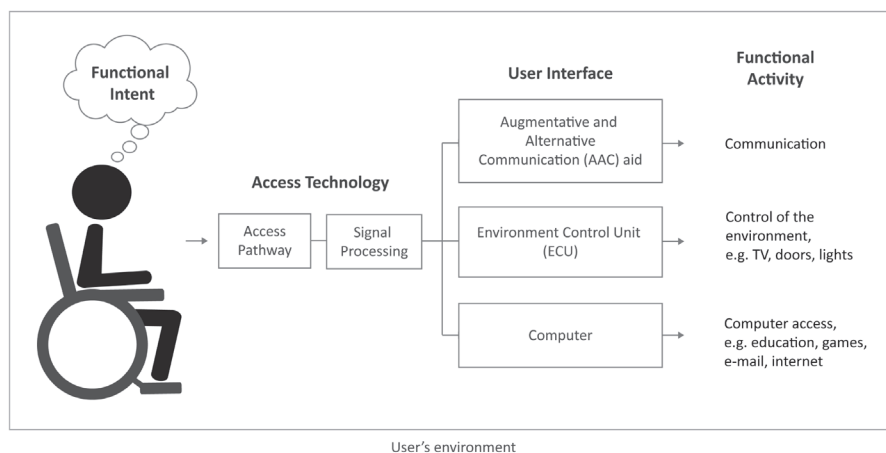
Functional Intent

Access Technology

Access Pathway

Signal Processing

User Interface

Augmentative and Alternative Communication (AAC) aid

Environment Control Unit (ECU)

Computer

Functional Activity

Communication

Control of the environment, e.g. TV, doors, lights

Computer access, e.g. education, games, e-mail, internet

User's environment